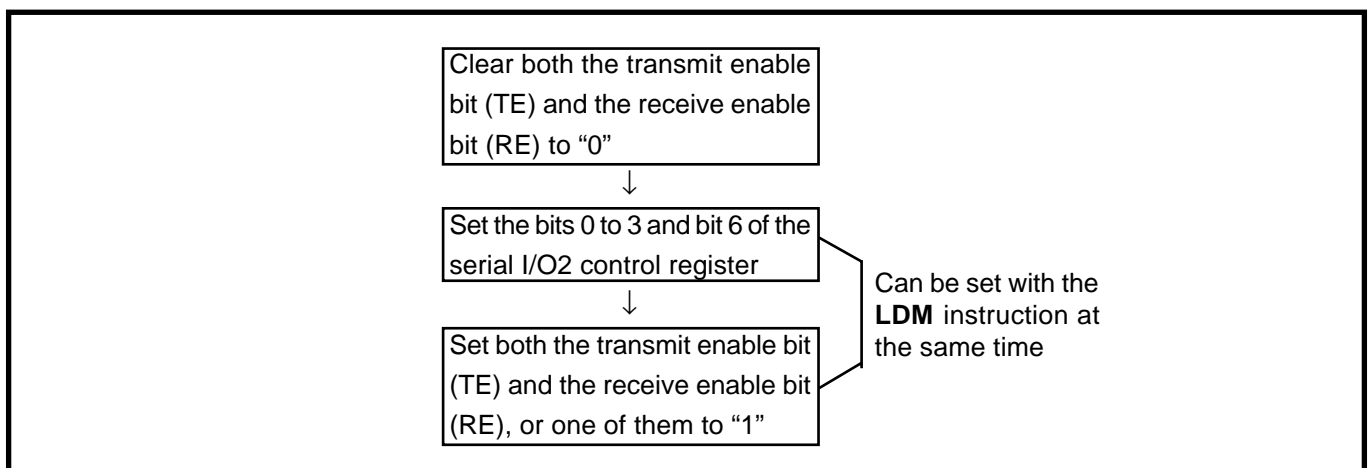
Clear both the transmit enable bit (TE) and the receive enable bit (RE) to “0”

↓

Set the bits 0 to 3 and bit 6 of the serial I/O2 control register

↓

Set both the transmit enable bit (TE) and the receive enable bit (RE), or one of them to “1”

Can be set with the **LDM** instruction at the same time